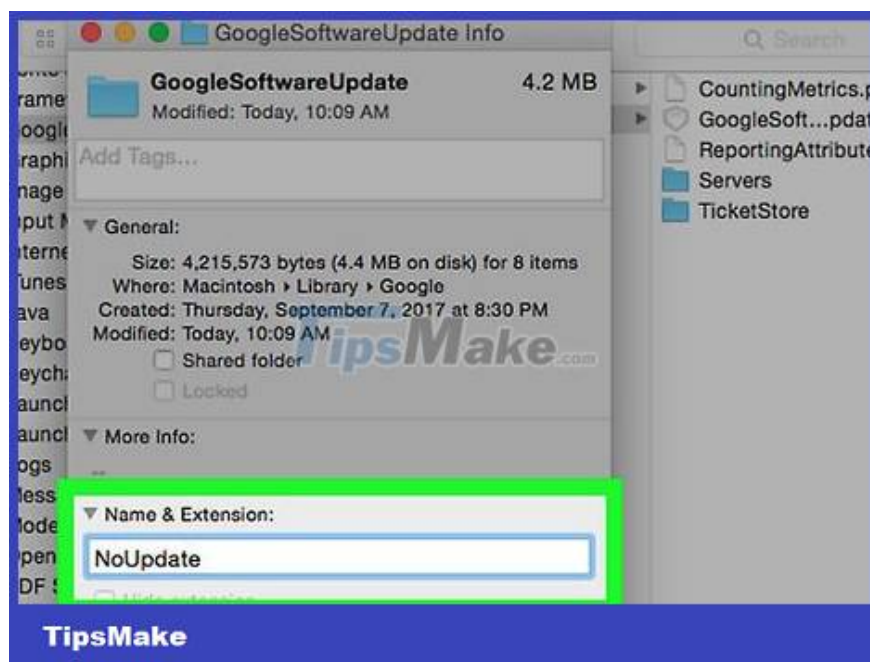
GoogleSoftwareUpdate Info

Q Search

GoogleSoftwareUpdate 4.2 MB
Modified: Today, 10:09 AM

Add Tags...

General:

Size: 4,215,573 bytes (4.4 MB on disk) for 8 items
Where: Macintosh ▸ Library ▸ Google
Created: Thursday, September 7, 2017 at 8:30 PM
Modified: Today, 10:09 AM

Shared folder

Locked

More Info:

Name & Extension:

NoUpdate

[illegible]

rame
oogl
raphi
nage
put M
terne
unes
ava
eybo
eych
aunc
aunc
ogs
ess
ode
pen
DF

CountingMetrics.p
GoogleSoft...pdat
ReportingAttribute
Servers
TicketStore

TipsMake.com

TipsMake